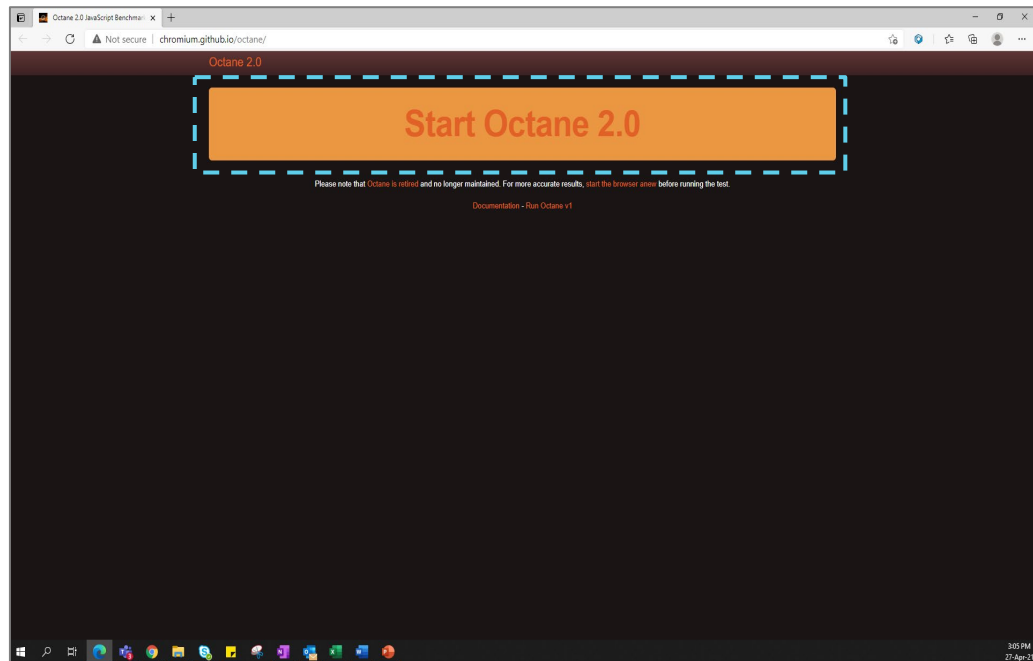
Octane 2.0 JavaScript Benchmark

Not secure | chromium.github.io/octane/

Octane 2.0

Start Octane 2.0

Please note that Octane is retired and no longer maintained. For more accurate results, start the browser anew before running the test.

Documentation - Run Octane v1

3:05 PM
27-Apr-2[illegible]